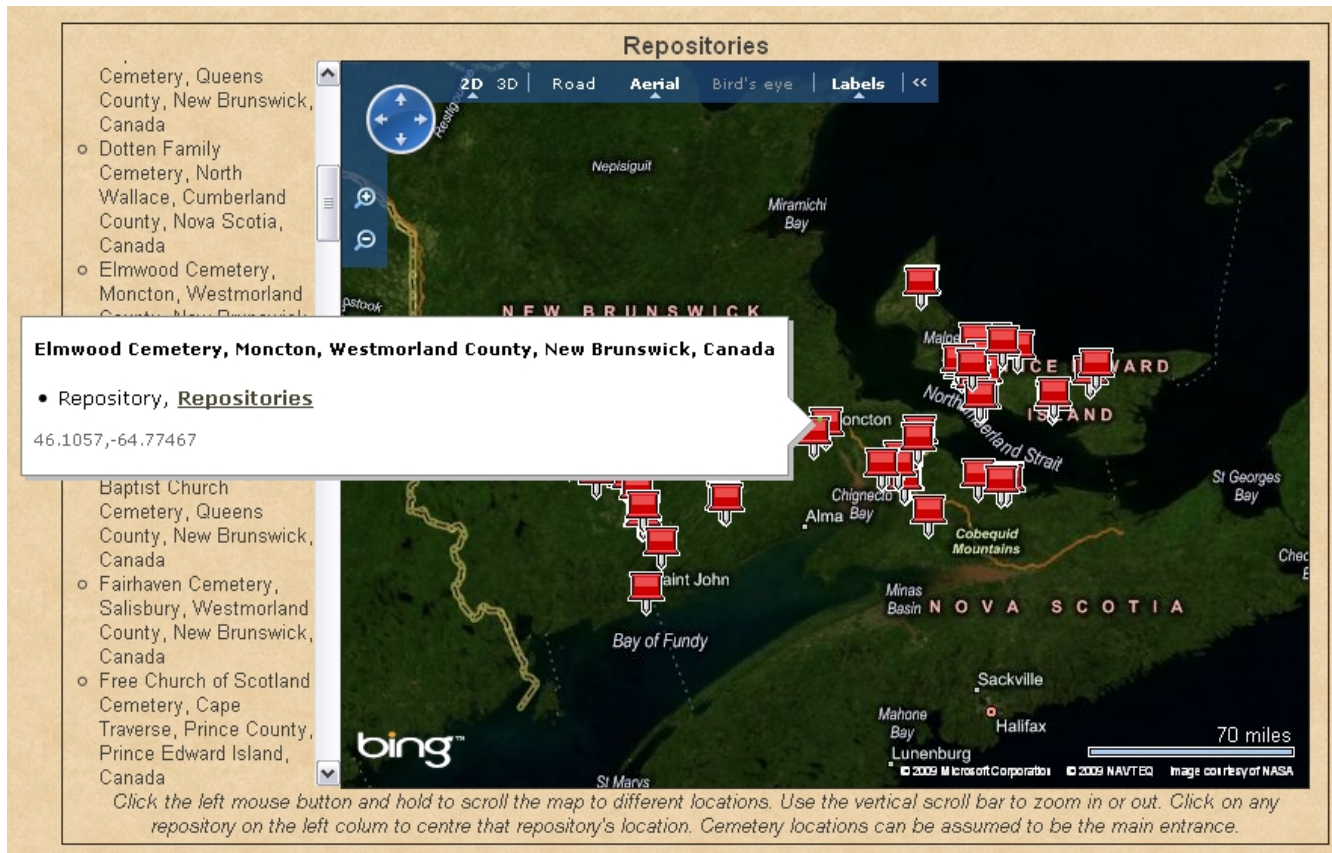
Repositories

Cemetery, Queens County, New Brunswick, Canada
○ Dotten Family Cemetery, North Wallace, Cumberland County, Nova Scotia, Canada
○ Elmwood Cemetery, Moncton, Westmorland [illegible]
Baptist Church Cemetery, Queens County, New Brunswick, Canada
○ Fairhaven Cemetery, Salisbury, Westmorland County, New Brunswick, Canada
○ Free Church of Scotland Cemetery, Cape Traverse, Prince County, Prince Edward Island, Canada

2D 3D | Road Aerial Bird's eye | Labels | <<

Elmwood Cemetery, Moncton, Westmorland County, New Brunswick, Canada

• Repository, Repositories

46.1057,-64.77467

Nepisiguit
Miramichi Bay
NEW BRUNSWICK
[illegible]stook
Maloe
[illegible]CE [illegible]ARD
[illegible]SLAND
Northumberland Strait
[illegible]oncton
St Georges Bay
Chignecto Bay
Alma
Cobequid Mountains
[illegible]aint John
Bay of Fundy
Minas Basin
NOVA SCOTIA
Sackville
Mahone Bay
Halifax
Lunenburg
St Marys
bing™
70 miles
© 2009 Microsoft Corporation © 2009 NAVTEQ Image courtesy of NASA

Click the left mouse button and hold to scroll the map to different locations. Use the vertical scroll bar to zoom in or out. Click on any repository on the left colum to centre that repository's location. Cemetery locations can be assumed to be the main entrance.